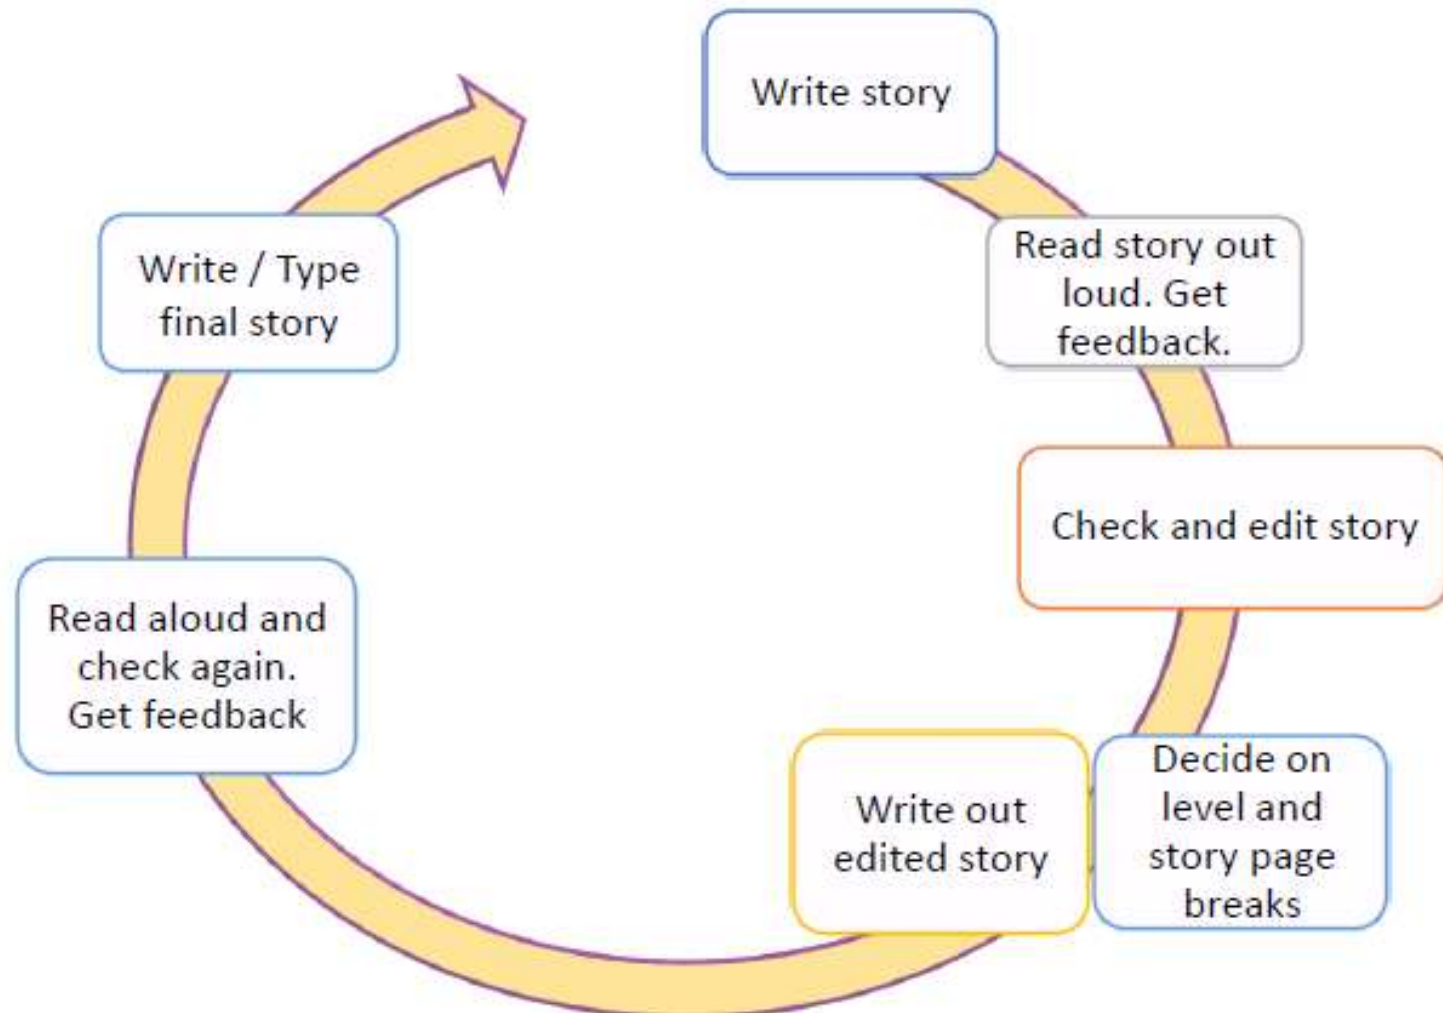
Write story

Read story out loud. Get feedback.

Check and edit story

Decide on level and story page breaks

Write out edited story

Read aloud and check again. Get feedback

Write / Type final story